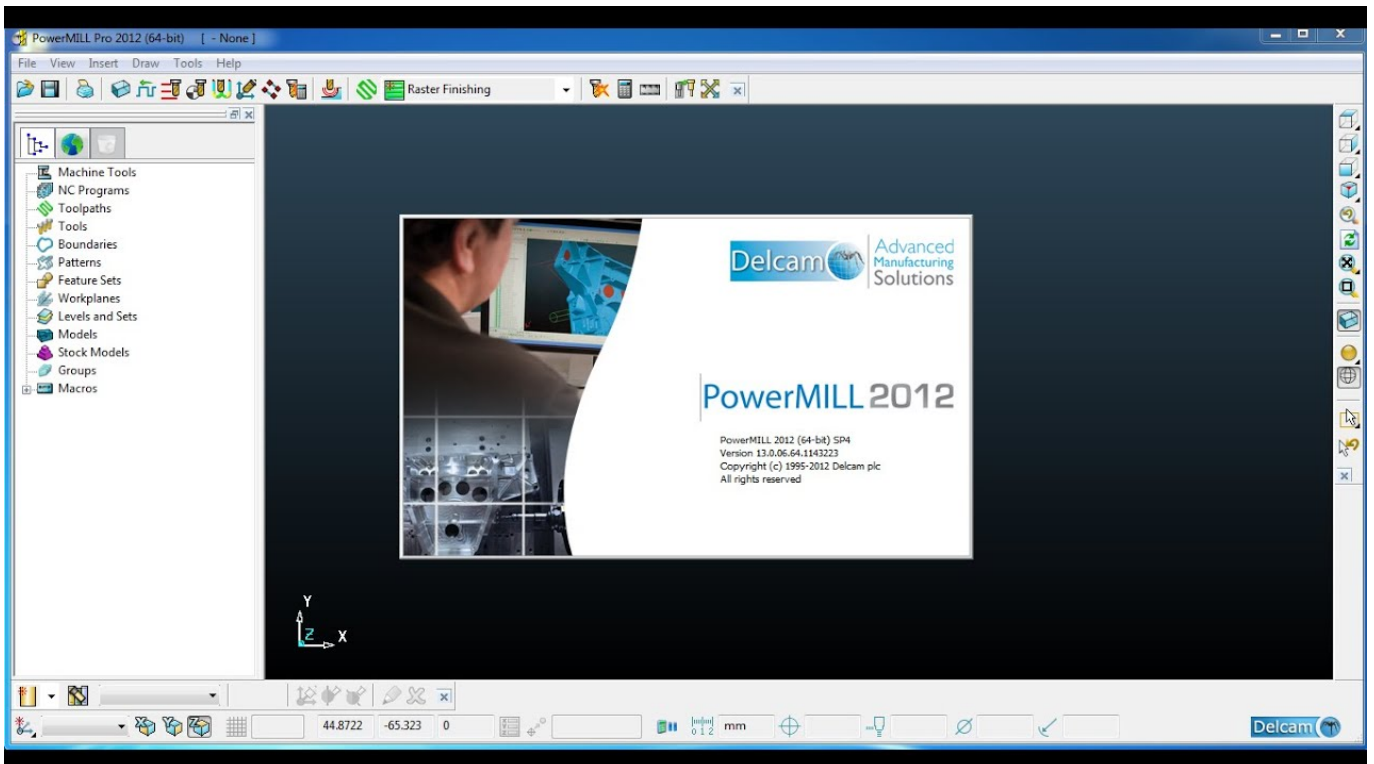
PowerMILL Pro 2012 (64-bit) [ - None ]

File View Insert Draw Tools Help

Raster Finishing

Machine Tools
NC Programs
Toolpaths
Tools
Boundaries
Patterns
Feature Sets
Workplanes
Levels and Sets
Models
Stock Models
Groups
Macros

Delcam Advanced Manufacturing Solutions

PowerMILL 2012

PowerMILL 2012 (64-bit) SP4
Version 13.0.06.64.1143223
Copyright (c) 1995-2012 Delcam plc
All rights reserved

Y
Z X

44.8722 -65.323 0

0 1 2 mm

Delcam